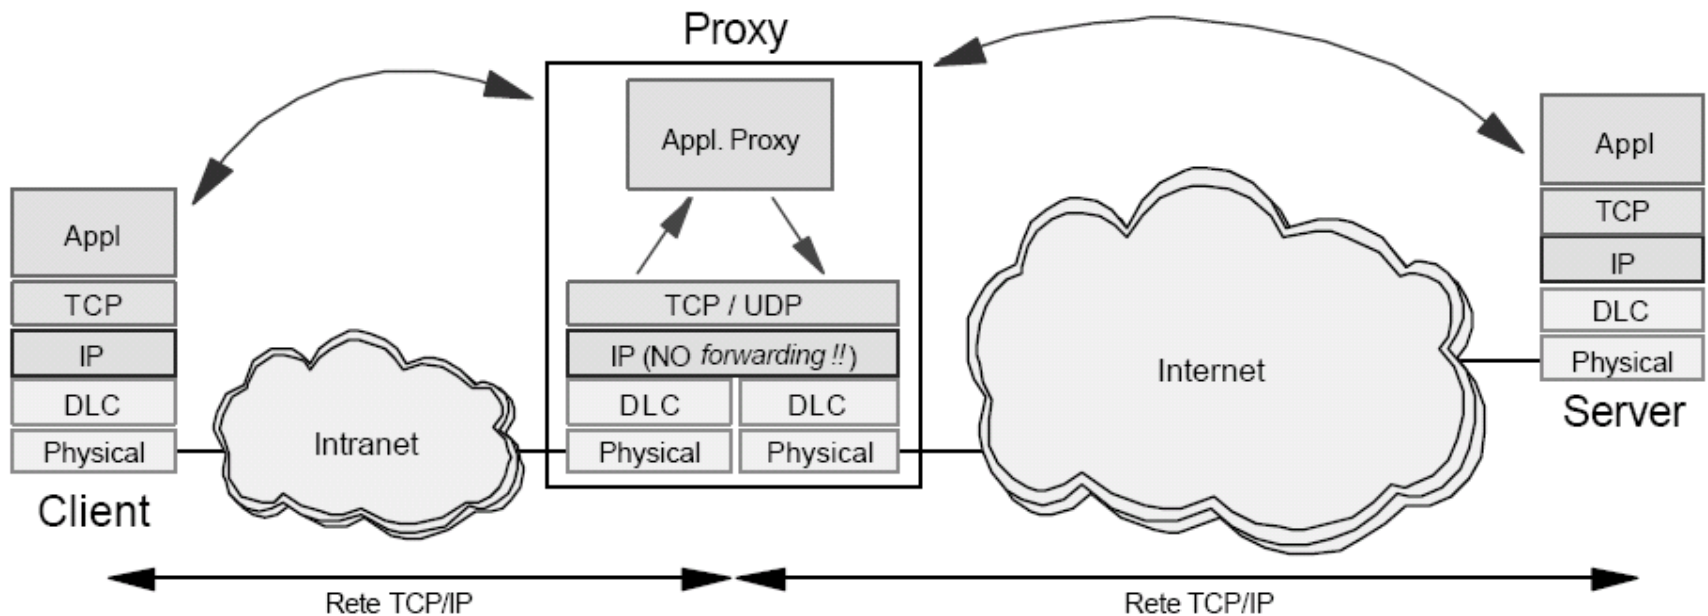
Proxy

Appl. Proxy

TCP / UDP

IP (NO *forwarding !!*)

DLC

DLC

Physical

Physical

Appl

TCP

IP

DLC

Physical

Client

Intranet

Internet

Appl

TCP

IP

DLC

Physical

Server

Rete TCP/IP

Rete TCP/IP